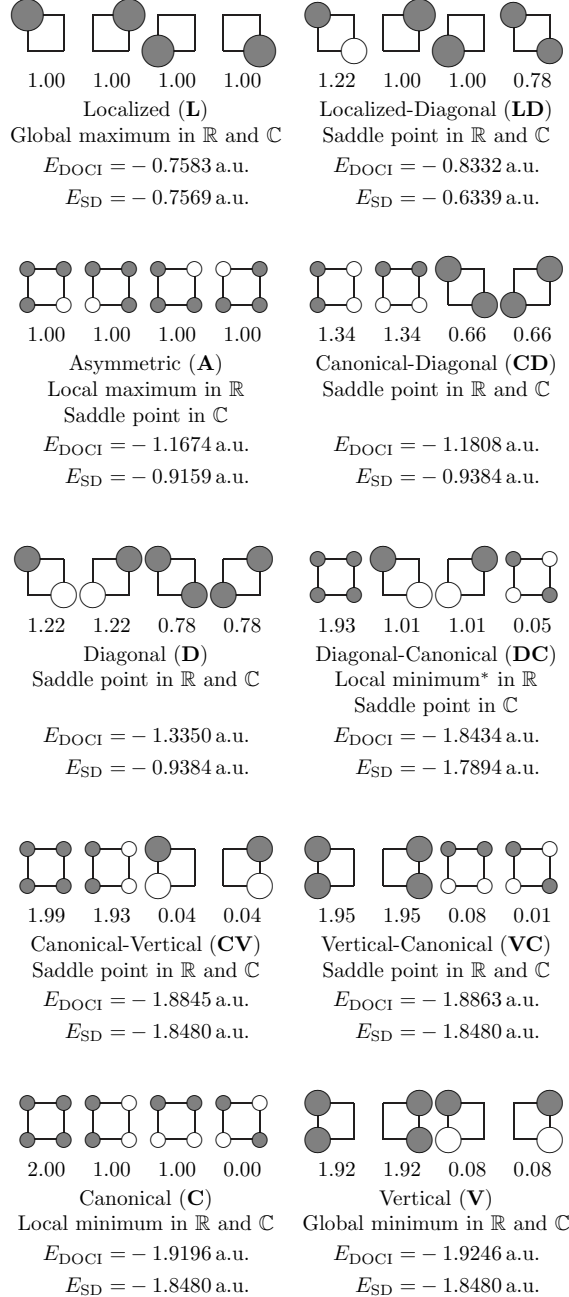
1.00 1.00 1.00 1.00
Localized (**L**)
Global maximum in $\mathbb{R}$ and $\mathbb{C}$
$E_{\text{DOCI}} = -0.7583$ a.u.
$E_{\text{SD}} = -0.7569$ a.u.

1.22 1.00 1.00 0.78
Localized-Diagonal (**LD**)
Saddle point in $\mathbb{R}$ and $\mathbb{C}$
$E_{\text{DOCI}} = -0.8332$ a.u.
$E_{\text{SD}} = -0.6339$ a.u.

1.00 1.00 1.00 1.00
Asymmetric (**A**)
Local maximum in $\mathbb{R}$
Saddle point in $\mathbb{C}$
$E_{\text{DOCI}} = -1.1674$ a.u.
$E_{\text{SD}} = -0.9159$ a.u.

1.34 1.34 0.66 0.66
Canonical-Diagonal (**CD**)
Saddle point in $\mathbb{R}$ and $\mathbb{C}$
$E_{\text{DOCI}} = -1.1808$ a.u.
$E_{\text{SD}} = -0.9384$ a.u.

1.22 1.22 0.78 0.78
Diagonal (**D**)
Saddle point in $\mathbb{R}$ and $\mathbb{C}$
$E_{\text{DOCI}} = -1.3350$ a.u.
$E_{\text{SD}} = -0.9384$ a.u.

1.93 1.01 1.01 0.05
Diagonal-Canonical (**DC**)
Local minimum* in $\mathbb{R}$
Saddle point in $\mathbb{C}$
$E_{\text{DOCI}} = -1.8434$ a.u.
$E_{\text{SD}} = -1.7894$ a.u.

1.99 1.93 0.04 0.04
Canonical-Vertical (**CV**)
Saddle point in $\mathbb{R}$ and $\mathbb{C}$
$E_{\text{DOCI}} = -1.8845$ a.u.
$E_{\text{SD}} = -1.8480$ a.u.

1.95 1.95 0.08 0.01
Vertical-Canonical (**VC**)
Saddle point in $\mathbb{R}$ and $\mathbb{C}$
$E_{\text{DOCI}} = -1.8863$ a.u.
$E_{\text{SD}} = -1.8480$ a.u.

2.00 1.00 1.00 0.00
Canonical (**C**)
Local minimum in $\mathbb{R}$ and $\mathbb{C}$
$E_{\text{DOCI}} = -1.9196$ a.u.
$E_{\text{SD}} = -1.8480$ a.u.

1.92 1.92 0.08 0.08
Vertical (**V**)
Global minimum in $\mathbb{R}$ and $\mathbb{C}$
$E_{\text{DOCI}} = -1.9246$ a.u.
$E_{\text{SD}} = -1.8480$ a.u.